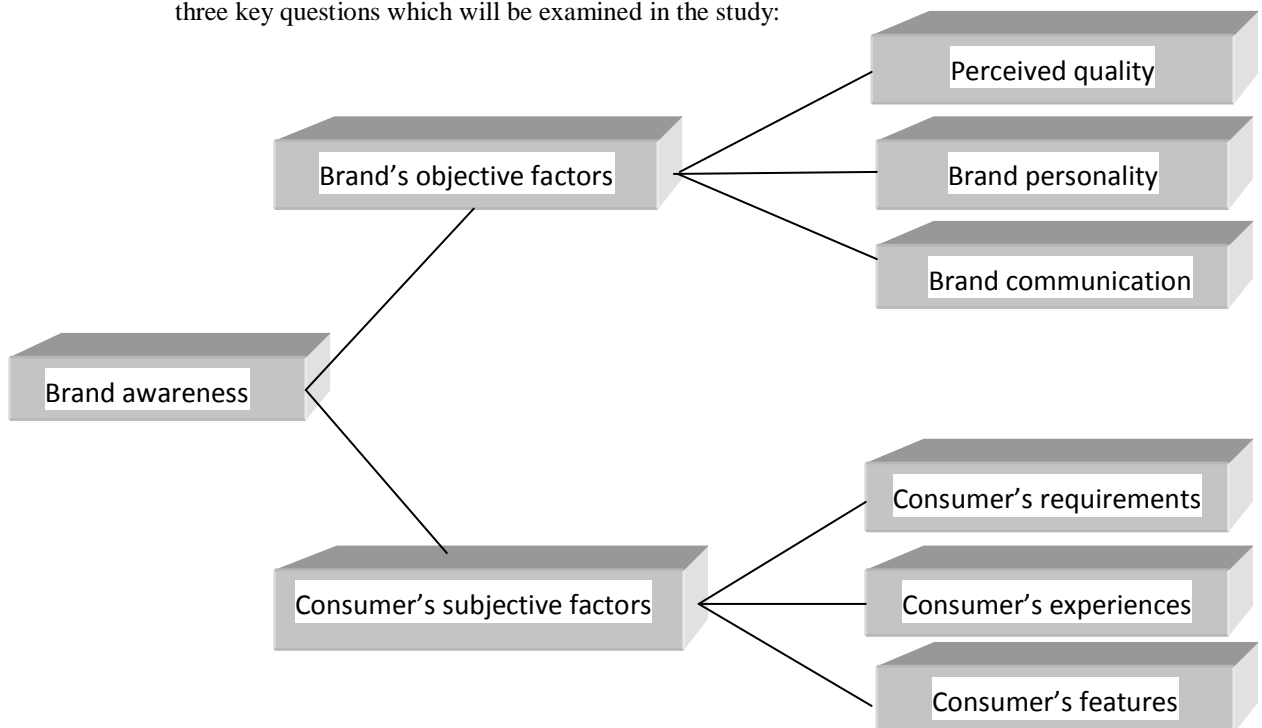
three key questions which will be examined in the study:

Perceived quality

Brand's objective factors

Brand personality

Brand communication

Brand awareness

Consumer's requirements

Consumer's subjective factors

Consumer's experiences

Consumer's features